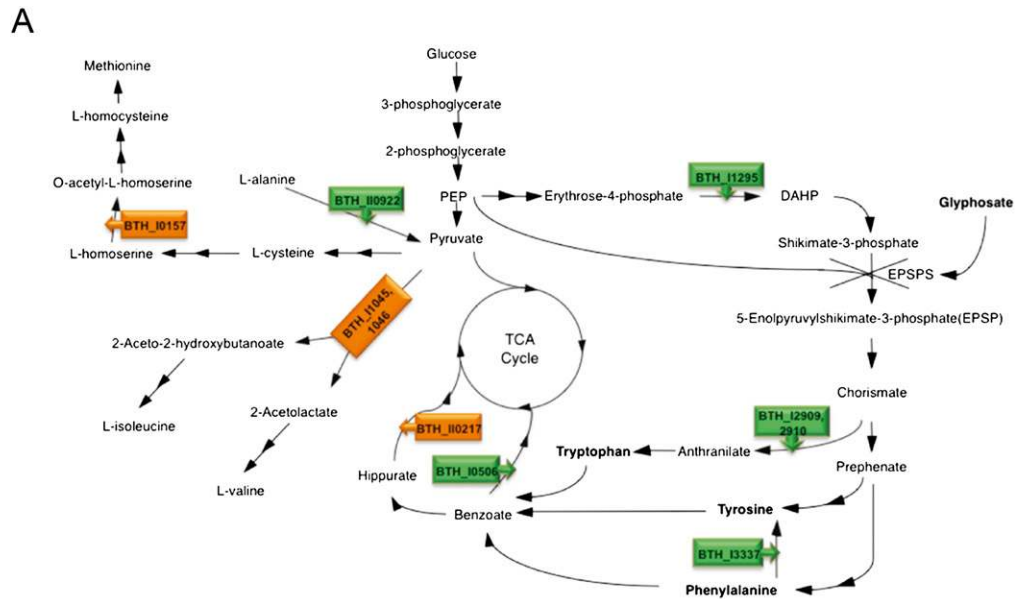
A

Methionine

L-homocysteine

O-acetyl-L-homoserine

BTH_I0157

L-homoserine

L-cysteine

L-alanine

BTH_II0922

Glucose

3-phosphoglycerate

2-phosphoglycerate

PEP

Pyruvate

Erythrose-4-phosphate

BTH_I1295

DAHP

Glyphosate

Shikimate-3-phosphate

EPSPS

5-Enolpyruvylshikimate-3-phosphate(EPSP)

BTH_I1045, 1046

2-Aceto-2-hydroxybutanoate

L-isoleucine

2-Acetolactate

L-valine

TCA Cycle

BTH_II0217

Hippurate

BTH_I0506

Tryptophan

Anthranilate

Chorismate

BTH_I2909, 2910

Prephenate

Benzoate

Tyrosine

BTH_I3337

Phenylalanine